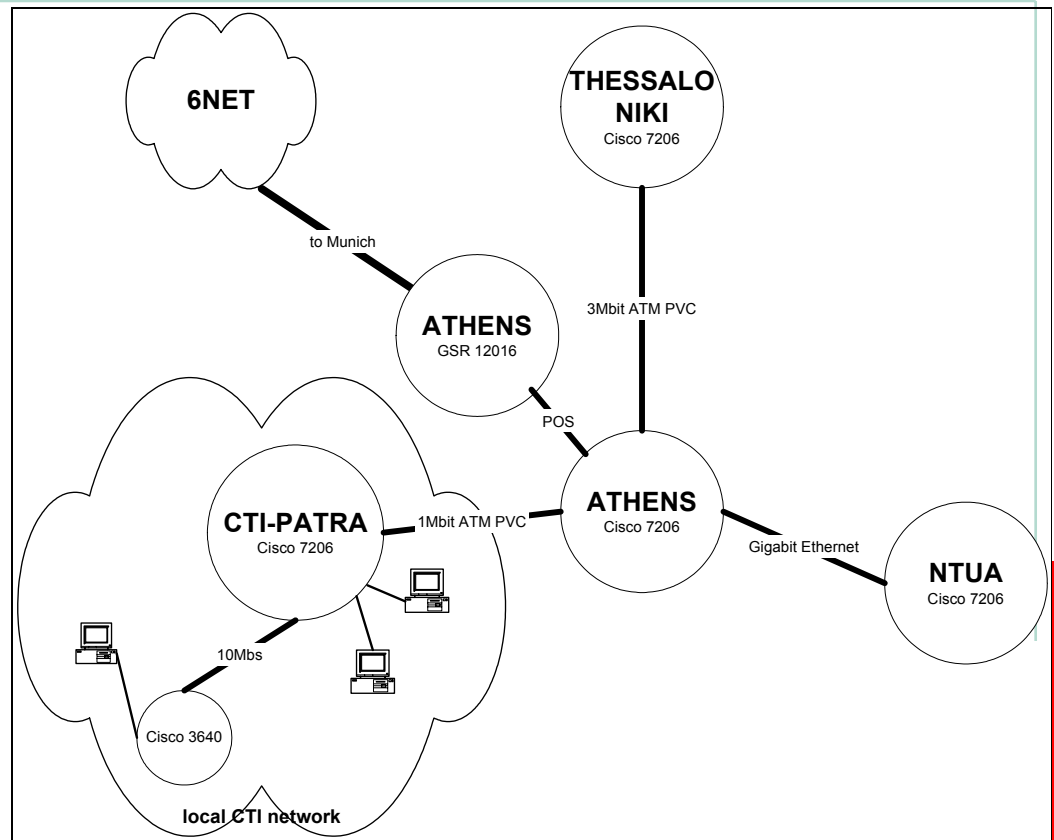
6NET

THESSALONIKI
Cisco 7206

to Munich

3Mbit ATM PVC

ATHENS
GSR 12016

POS

CTI-PATRA
Cisco 7206

1Mbit ATM PVC

ATHENS
Cisco 7206

Gigabit Ethernet

NTUA
Cisco 7206

10Mbs

Cisco 3640

local CTI network